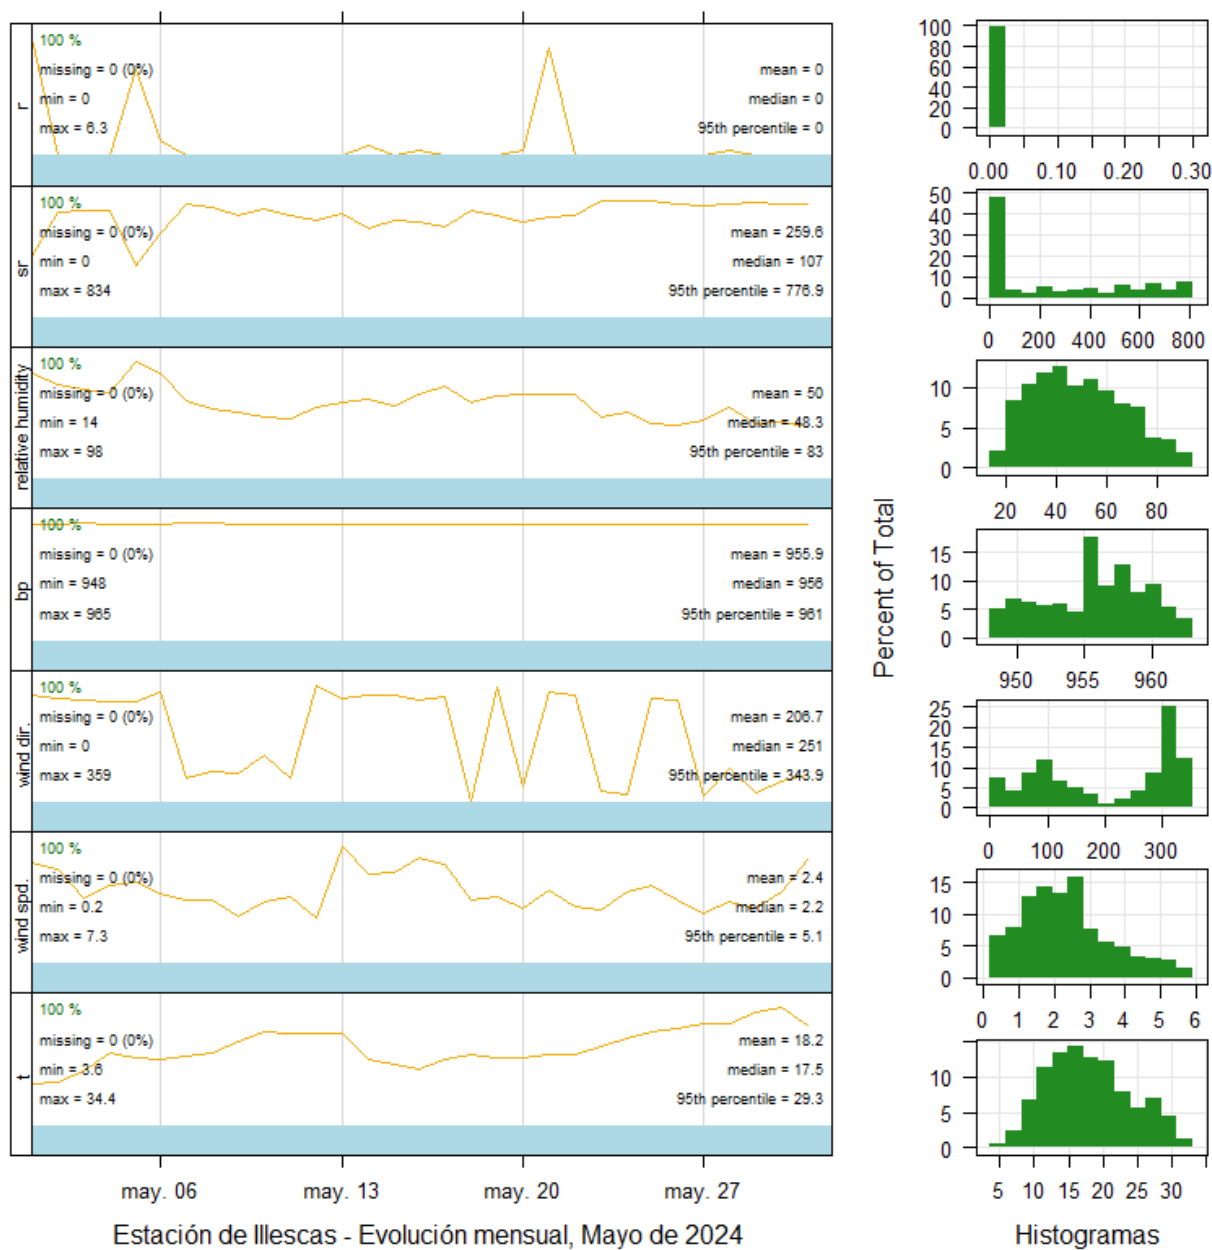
r
100 %
missing = 0 (0%)
min = 0
max = 6.3
mean = 0
median = 0
95th percentile = 0

sr
100 %
missing = 0 (0%)
min = 0
max = 834
mean = 259.6
median = 107
95th percentile = 776.9

relative humidity
100 %
missing = 0 (0%)
min = 14
max = 98
mean = 50
median = 48.3
95th percentile = 83

bp
100 %
missing = 0 (0%)
min = 948
max = 965
mean = 955.9
median = 956
95th percentile = 961

wind dir.
100 %
missing = 0 (0%)
min = 0
max = 359
mean = 206.7
median = 251
95th percentile = 343.9

wind spd.
100 %
missing = 0 (0%)
min = 0.2
max = 7.3
mean = 2.4
median = 2.2
95th percentile = 5.1

t
100 %
missing = 0 (0%)
min = 3.6
max = 34.4
mean = 18.2
median = 17.5
95th percentile = 29.3

may. 06 may. 13 may. 20 may. 27

Estación de Illescas - Evolución mensual, Mayo de 2024

100 80 60 40 20 0
0.00 0.10 0.20 0.30
50 40 30 20 10 0
0 200 400 600 800
10 5 0
20 40 60 80
15 10 5 0
950 955 960
25 20 15 10 5 0
0 100 200 300
15 10 5 0
0 1 2 3 4 5 6
10 5 0
5 10 15 20 25 30

Percent of Total

Histogramas